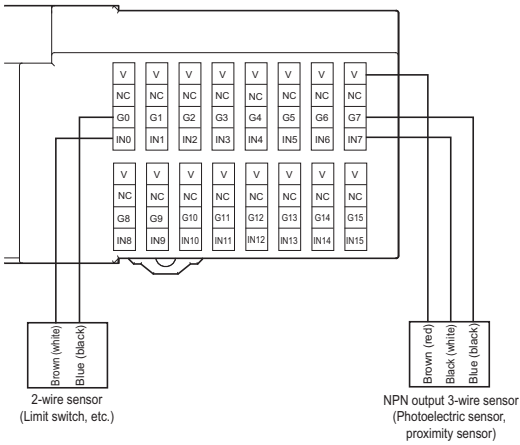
| V | V | V | V | V | V | V | V |
|---|---|---|---|---|---|---|---|
| NC | NC | NC | NC | NC | NC | NC | NC |
| G0 | G1 | G2 | G3 | G4 | G5 | G6 | G7 |
| IN0 | IN1 | IN2 | IN3 | IN4 | IN5 | IN6 | IN7 |

| V | V | V | V | V | V | V | V |
|---|---|---|---|---|---|---|---|
| NC | NC | NC | NC | NC | NC | NC | NC |
| G8 | G9 | G10 | G11 | G12 | G13 | G14 | G15 |
| IN8 | IN9 | IN10 | IN11 | IN12 | IN13 | IN14 | IN15 |

Brown (white)
Blue (black)

2-wire sensor
(Limit switch, etc.)

Brown (red)
Black (white)
Blue (black)

NPN output 3-wire sensor
(Photoelectric sensor, proximity sensor)